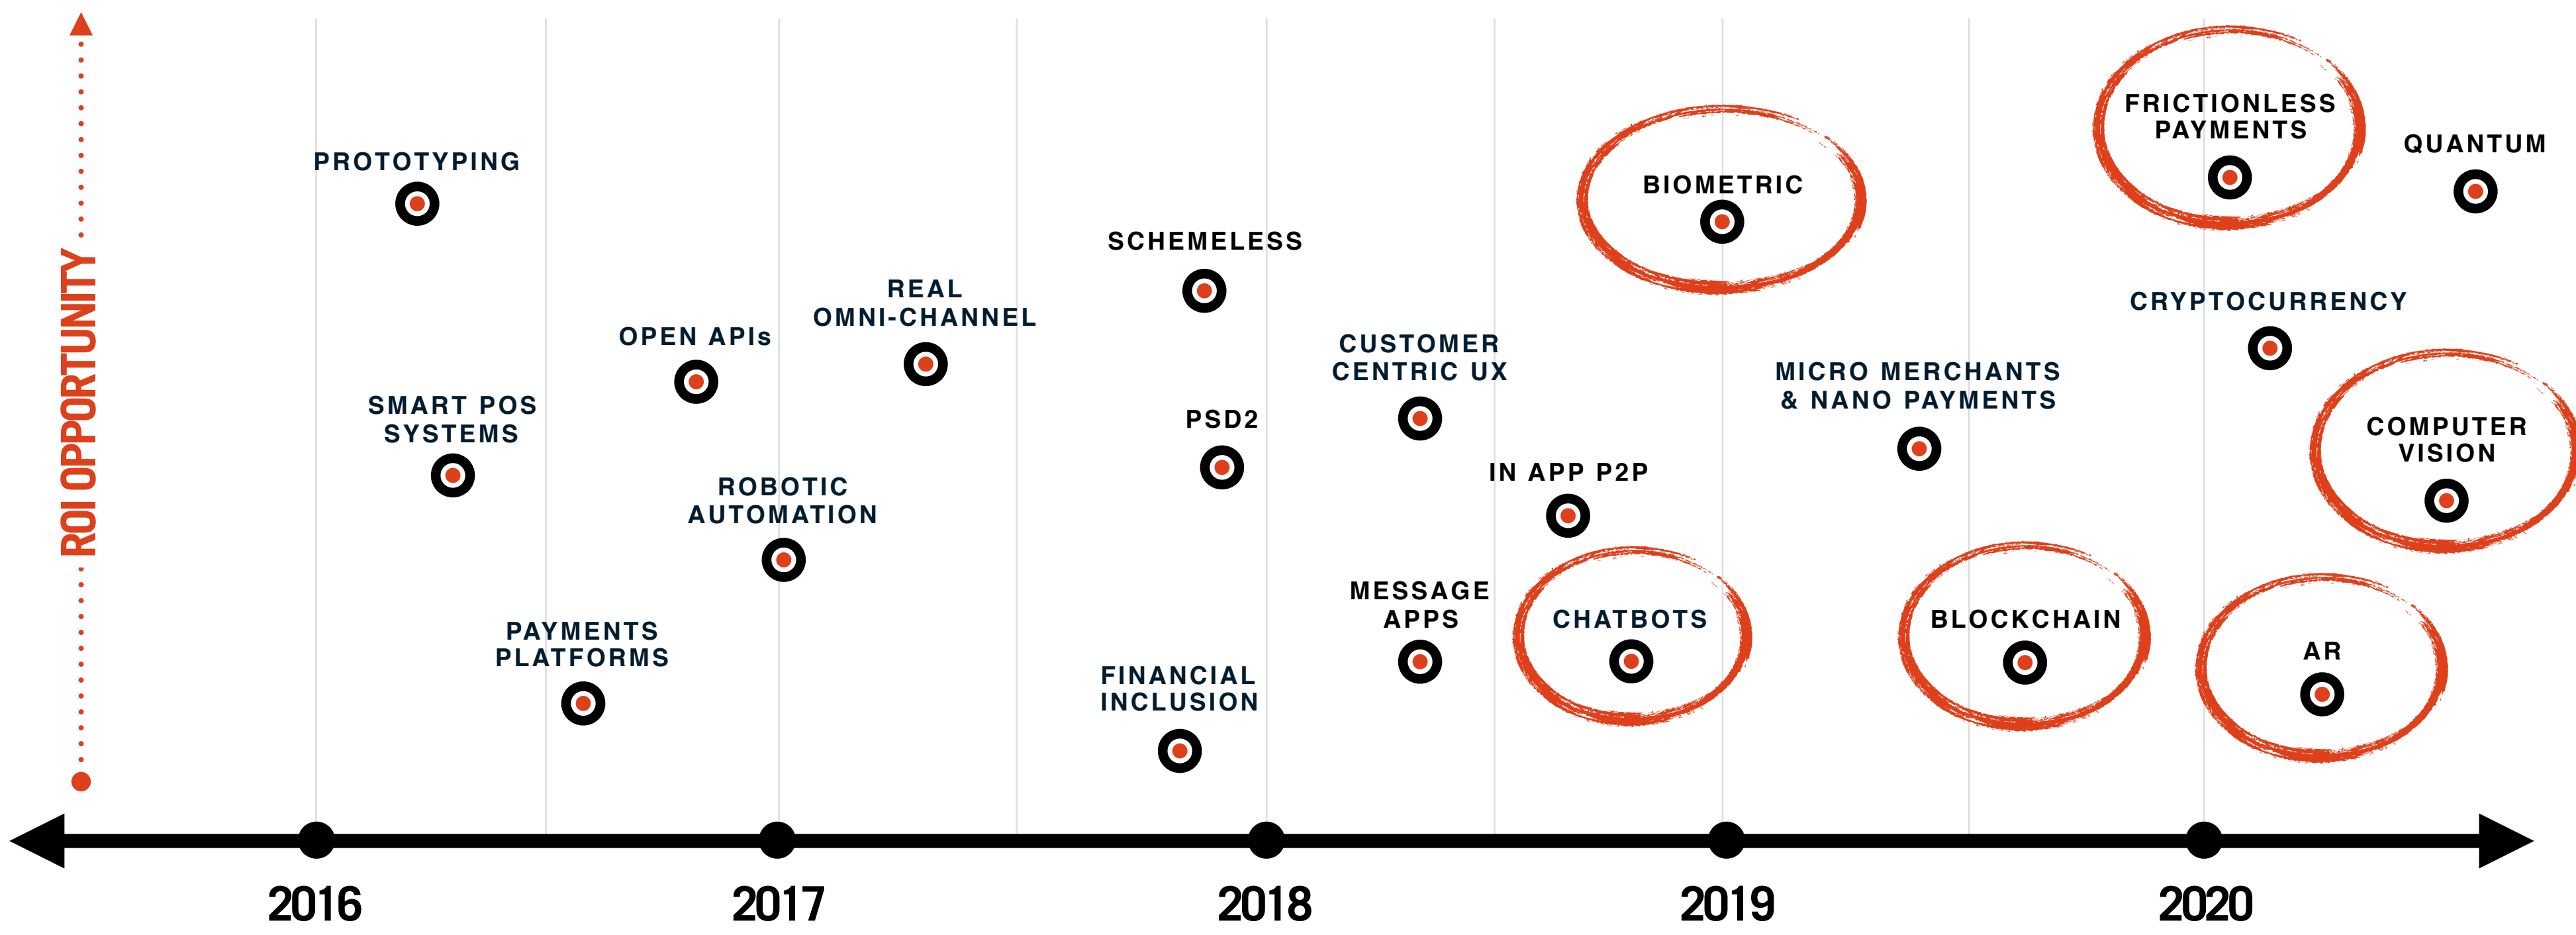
ROI OPPORTUNITY

PROTOTYPING

SMART POS SYSTEMS

PAYMENTS PLATFORMS

OPEN APIs

ROBOTIC AUTOMATION

REAL OMNI-CHANNEL

SCHEMELESS

PSD2

FINANCIAL INCLUSION

CUSTOMER CENTRIC UX

MESSAGE APPS

IN APP P2P

CHATBOTS

BIOMETRIC

MICRO MERCHANTS & NANO PAYMENTS

BLOCKCHAIN

FRICTIONLESS PAYMENTS

CRYPTOCURRENCY

AR

QUANTUM

COMPUTER VISION

2016

2017

2018

2019

2020